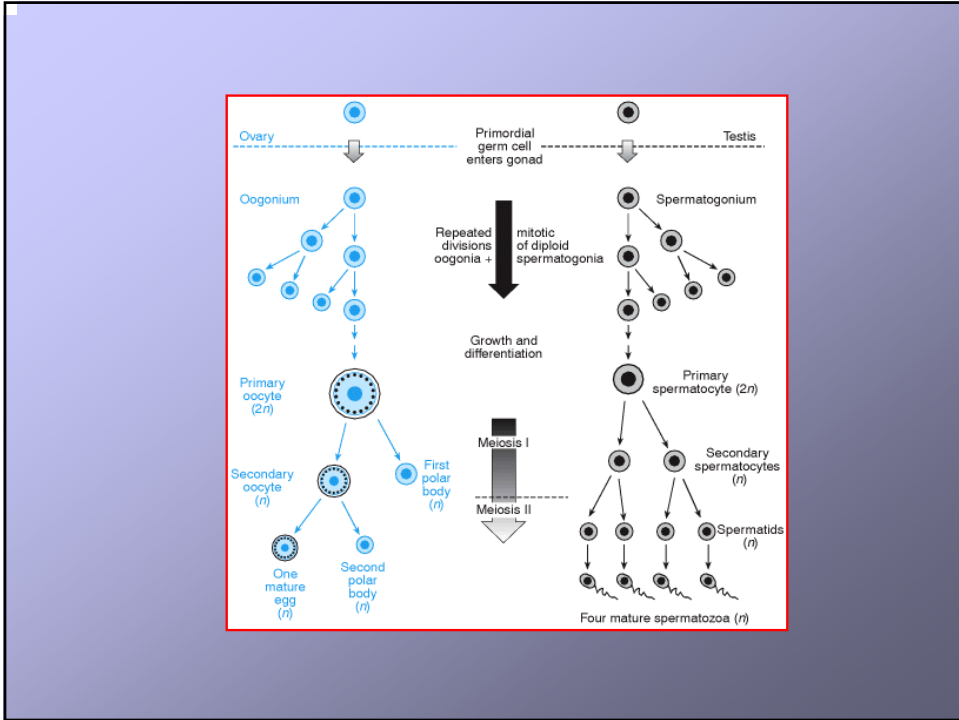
Ovary

Primordial germ cell enters gonad

Testis

Oogonium

Repeated mitotic divisions of diploid oogonia + spermatogonia

Spermatogonium

Growth and differentiation

Primary oocyte (2$n$)

Primary spermatocyte (2$n$)

Meiosis I

Secondary oocyte ($n$)

First polar body ($n$)

Secondary spermatocytes ($n$)

Meiosis II

Spermatids ($n$)

One mature egg ($n$)

Second polar body ($n$)

Four mature spermatozoa ($n$)